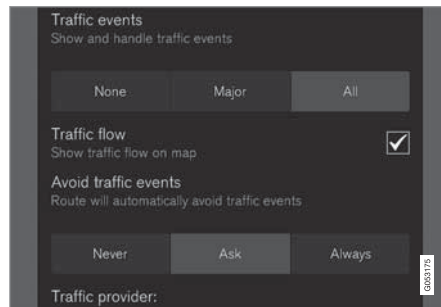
Traffic events
Show and handle traffic events

None
Major
All

Traffic flow
Show traffic flow on map

Avoid traffic events
Route will automatically avoid traffic events

Never
Ask
Always

Traffic provider:

G053175